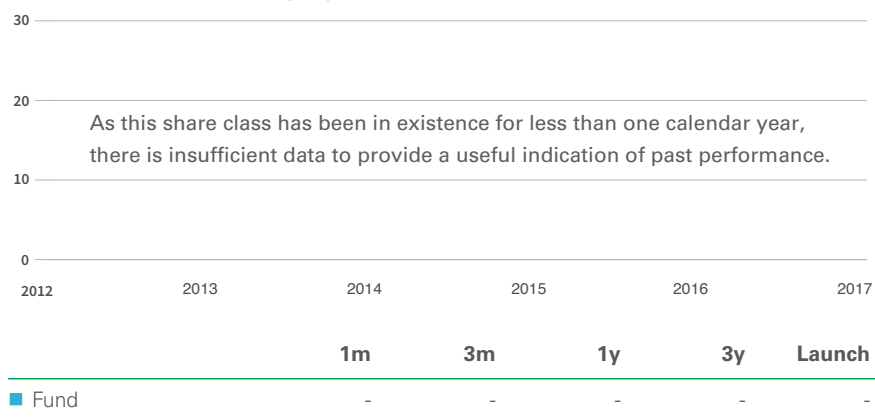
30

20

As this share class has been in existence for less than one calendar year, there is insufficient data to provide a useful indication of past performance.

10

0

2012 2013 2014 2015 2016 2017

| | 1m | 3m | 1y | 3y | Launch |
|---|---|---|---|---|---|
| Fund | - | - | - | - | - |